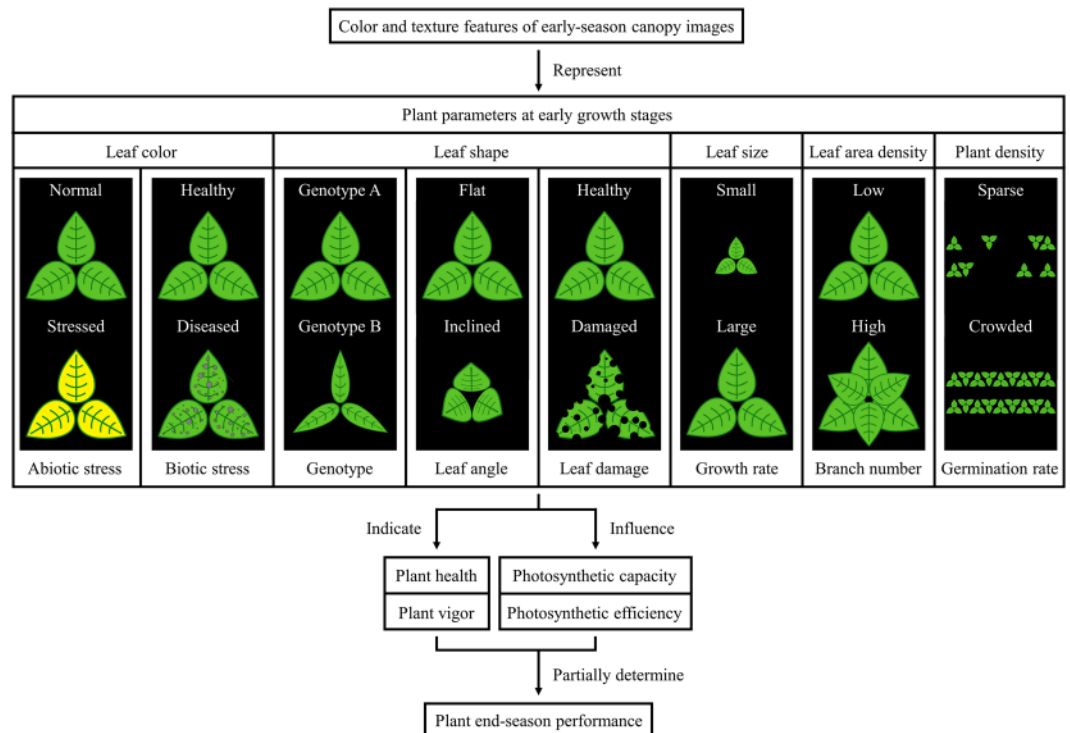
Color and texture features of early-season canopy images

Represent

Plant parameters at early growth stages

| Leaf color | | Leaf shape | | | Leaf size | Leaf area density | Plant density |
|---|---|---|---|---|---|---|---|
| Normal | Healthy | Genotype A | Flat | Healthy | Small | Low | Sparse |
| Stressed | Diseased | Genotype B | Inclined | Damaged | Large | High | Crowded |
| Abiotic stress | Biotic stress | Genotype | Leaf angle | Leaf damage | Growth rate | Branch number | Germination rate |

Indicate

Influence

Plant health

Plant vigor

Photosynthetic capacity

Photosynthetic efficiency

Partially determine

Plant end-season performance